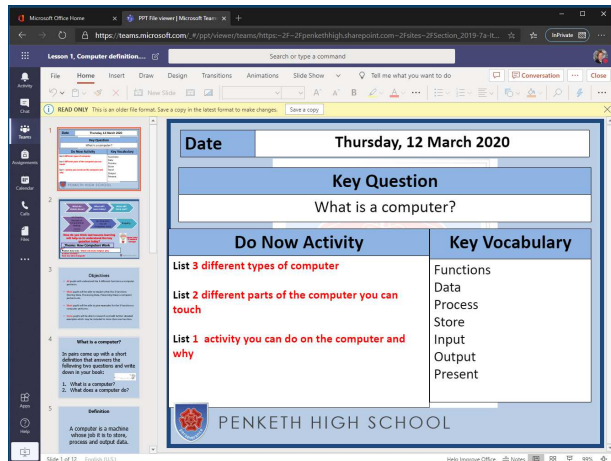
Microsoft Office Home
PPT File viewer | Microsoft Teams
https://teams.microsoft.com/_#/ppt/viewer/teams/https:~2F~2Fpenkethhigh.sharepoint.com~2Fsites~2FSection_2019-7a-It...
InPrivate

Lesson 1, Computer definition...
Search or type a command

Activity
Chat
Teams
Assignments
Calendar
Calls
Files
...
Apps
Help

File Home Insert Draw Design Transitions Animations Slide Show Tell me what you want to do
Conversation
Close
New Slide

READ ONLY This is an older file format. Save a copy in the latest format to make changes. Save a copy

1
2
3
Objectives
4
What is a computer?
In pairs come up with a short definition that answers the following two questions and write down in your book:
1. What is a computer?
2. What does a computer do?
5
Definition
A computer is a machine whose job it is to store, process and output data.

| Date | Thursday, 12 March 2020 |
|---|---|

Key Question
What is a computer?

| Do Now Activity | Key Vocabulary |
|---|---|
| List 3 different types of computer<br><br>List 2 different parts of the computer you can touch<br><br>List 1 activity you can do on the computer and why | Functions<br>Data<br>Process<br>Store<br>Input<br>Output<br>Present |

PENKETH HIGH SCHOOL

Slide 1 of 12 English (U.S.)
Help Improve Office Notes 89%